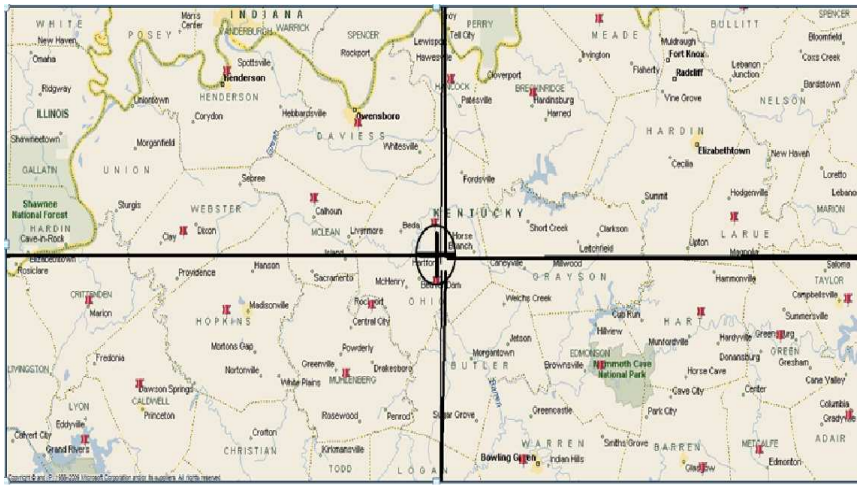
WHITE
New Haven
Omaha
Ridgway
ILLINOIS
Shawneetown
GALLATIN
Shawnee National Forest
HARDIN
Cave-in-Rock
Elizabethtown
Rosiclare
POSEY
Morris Center
INDIANA
VANDERBURGH
WARRICK
SPENCER
Spottsville
Henderson
HENDERSON
Uniontown
Corydon
Morganfield
UNION
Sturgis
WEBSTER
Sebree
Clay
Dixon
Rockport
Lewisport
Hawesville
Hebbardsville
Owensboro
DAVIESS
Whitesville
Calhoun
MCLEAN
Livermore
Island
Beda
Hartford
Beaver Dam
OHIO
Troy
Tell City
PERRY
HANCOCK
Cloverport
Patesville
BRECKINRIDGE
Hardinsburg
Harned
MEADE
Irvington
Muldraugh
Fort Knox
Radcliff
Flaherty
Vine Grove
BULLITT
Lebanon Junction
SPENCER
Bloomfield
Coxs Creek
Bardstown
NELSON
HARDIN
Elizabethtown
Cecilia
New Haven
Loretto
Lebanon
MARION
Fordsville
KENTUCKY
Horse Branch
Short Creek
Clarkson
Leitchfield
Summit
Hodgenville
LARUE
Upton
Magnolia
Caneyville
Millwood
GRAYSON
Hammonsville
Saloma
TAYLOR
Campbellsville
Summersville
Providence
Hanson
Sacramento
McHenry
Rockport
Central City
CRITTENDEN
Marion
HOPKINS
Madisonville
Mortons Gap
Nortonville
Powderly
Greenville
Drakesboro
MUHLENBERG
White Plains
Fredonia
LIVINGSTON
Dawson Springs
CALDWELL
Princeton
LYON
Eddyville
Calvert City
Grand Rivers
Crofton
CHRISTIAN
Kirkmansville
Rosewood
Penrod
TODD
LOGAN
Welchs Creek
Jetson
Morgantown
BUTLER
Brownsville
EDMONSON
Mammoth Cave National Park
Cub Run
Hilview
Munfordville
HART
Hardyville
Horse Cave
Cave City
Park City
Greensburg
GREEN
Donansburg
Gresham
Center
Cane Valley
Columbia
Gradyville
ADAIR
Sugar Grove
Greencastle
WARREN
Bowling Green
Indian Hills
Smiths Grove
BARREN
Glasgow
METCALFE
Edmonton
Copyright © and (P) 1988-2006 Microsoft Corporation and/or its suppliers. All rights reserved.